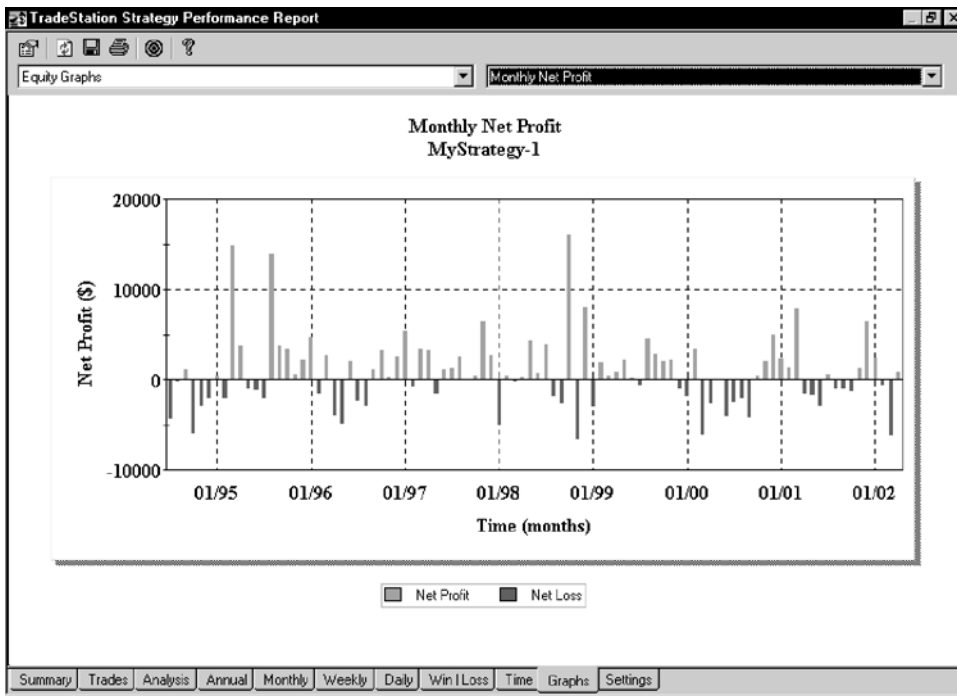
TradeStation Strategy Performance Report

Equity Graphs
Monthly Net Profit

Monthly Net Profit
MyStrategy-1

Net Profit ($)

20000
10000
0
-10000

01/95 01/96 01/97 01/98 01/99 01/00 01/01 01/02

Time (months)

Net Profit
Net Loss

Summary | Trades | Analysis | Annual | Monthly | Weekly | Daily | Win I Loss | Time | Graphs | Settings